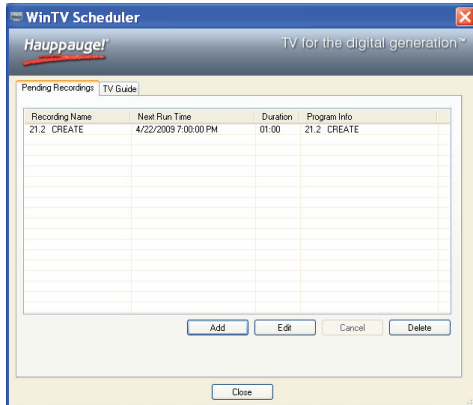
WinTV Scheduler

Hauppauge!

TV for the digital generation™

Pending Recordings | TV Guide

| Recording Name | Next Run Time | Duration | Program Info |
|---|---|---|---|
| 21.2 CREATE | 4/22/2009 7:00:00 PM | 01:00 | 21.2 CREATE |

Add | Edit | Cancel | Delete

Close